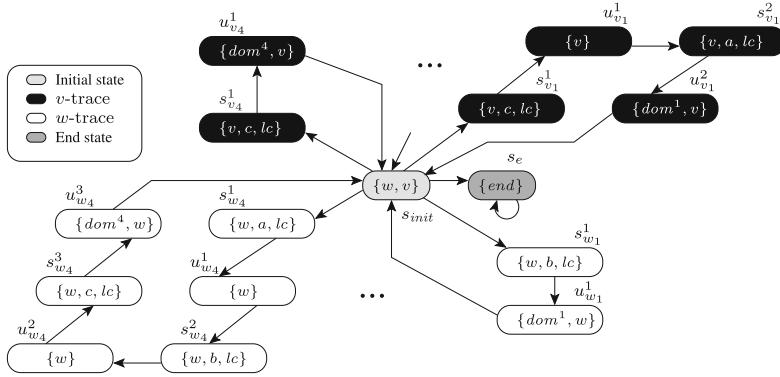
Initial state
$v$-trace
$w$-trace
End state

$u^1_{v_4}$
$\{dom^4, v\}$
$s^1_{v_4}$
$\{v, c, lc\}$

...

$u^1_{v_1}$
$\{v\}$
$s^2_{v_1}$
$\{v, a, lc\}$
$s^1_{v_1}$
$\{v, c, lc\}$
$u^2_{v_1}$
$\{dom^1, v\}$

$u^3_{w_4}$
$\{dom^4, w\}$
$\{w, v\}$
$s_e$
$\{end\}$
$s_{init}$

$s^1_{w_4}$
$\{w, a, lc\}$
$u^1_{w_4}$
$\{w\}$
$s^3_{w_4}$
$\{w, c, lc\}$
$u^2_{w_4}$
$\{w\}$
$s^2_{w_4}$
$\{w, b, lc\}$

...

$s^1_{w_1}$
$\{w, b, lc\}$
$u^1_{w_1}$
$\{dom^1, w\}$